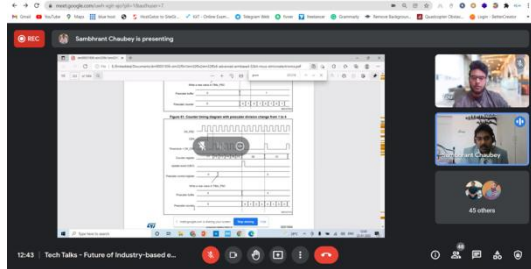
meet.google.com

Gmail YouTube Maps blue host HostGator to SiteGr... Online Exam... Telegram Web Fiverr Freelancer Grammarly Remove Backgroun... Quadcopter Obstac... Login - BetterCoosce

REC

Sambhrant Chaubey is presenting

Figure 81. Counter timing diagram with prescaler division change from 1 to 4

Sambhrant Chaubey

45 others

12:43 | Tech Talks - Future of Industry-based e...